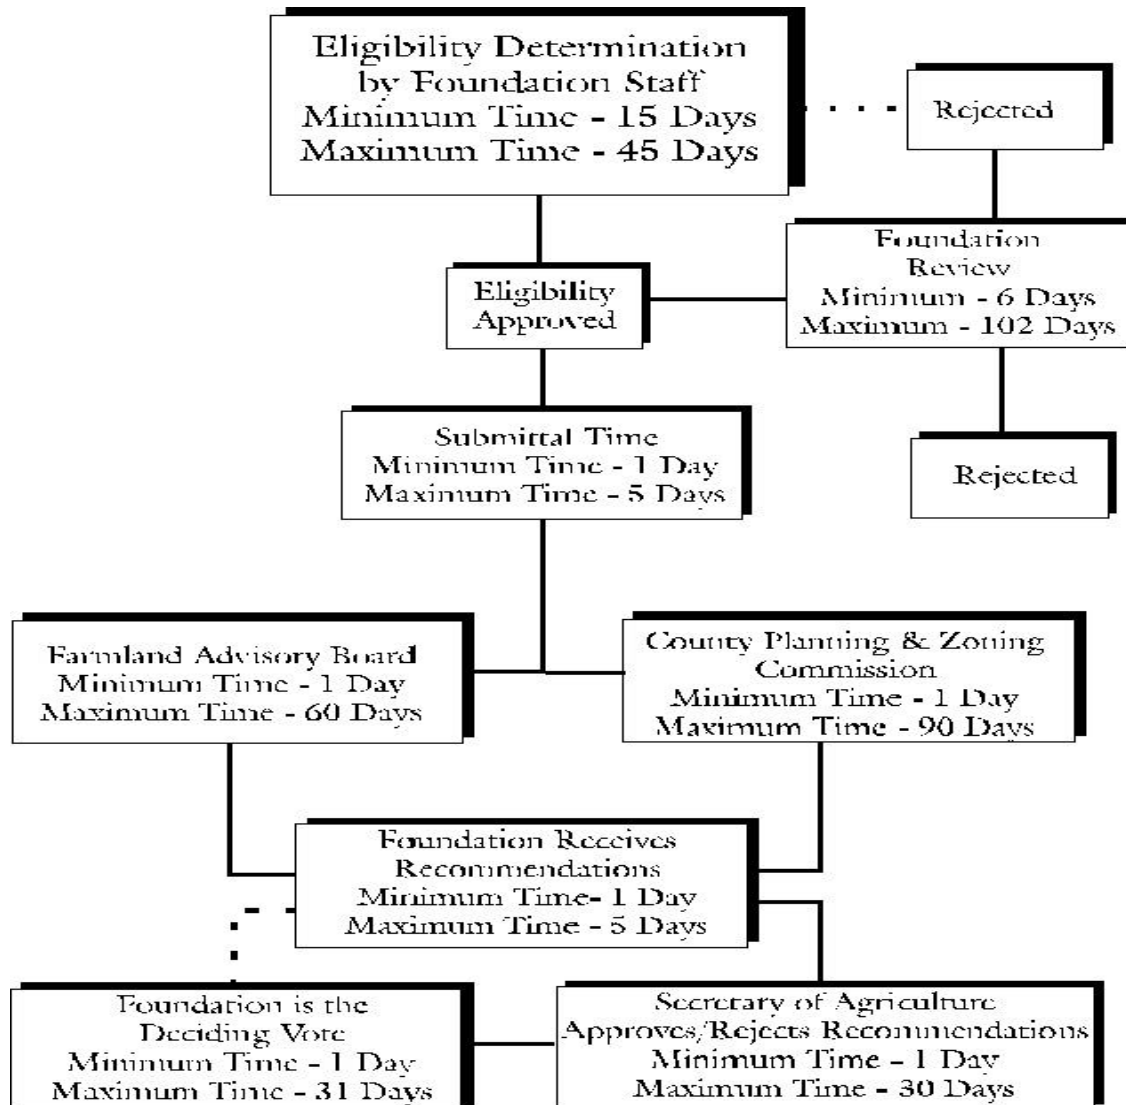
Eligibility Determination by Foundation Staff
Minimum Time - 15 Days
Maximum Time - 45 Days

Rejected

Foundation Review
Minimum - 6 Days
Maximum - 102 Days

Eligibility Approved

Submittal Time
Minimum Time - 1 Day
Maximum Time - 5 Days

Rejected

Farmland Advisory Board
Minimum Time - 1 Day
Maximum Time - 60 Days

County Planning & Zoning Commission
Minimum Time - 1 Day
Maximum Time - 90 Days

Foundation Receives Recommendations
Minimum Time- 1 Day
Maximum Time - 5 Days

Foundation is the Deciding Vote
Minimum Time - 1 Day
Maximum Time - 31 Days

Secretary of Agriculture Approves/Rejects Recommendations
Minimum Time - 1 Day
Maximum Time - 30 Days